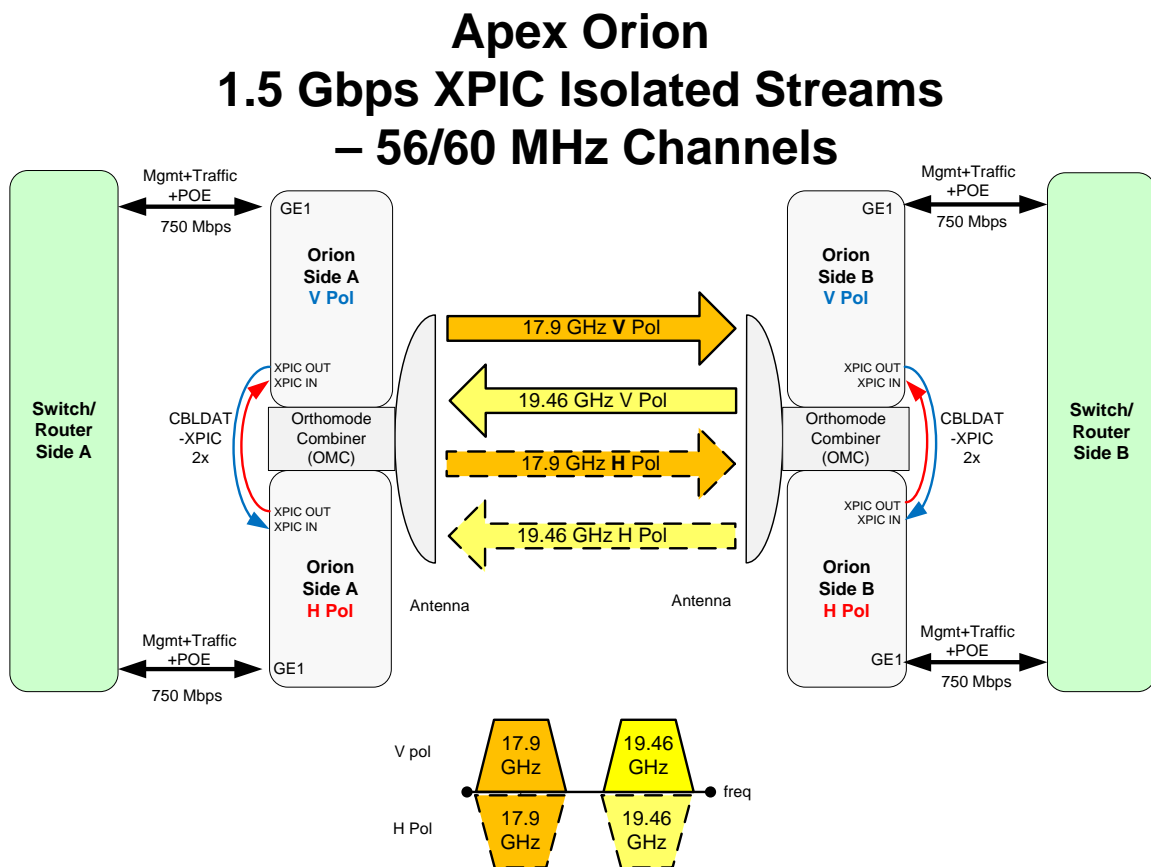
Apex Orion
1.5 Gbps XPIC Isolated Streams
– 56/60 MHz Channels

Switch/
Router
Side A

Mgmt+Traffic
+POE
750 Mbps

GE1

Orion
Side A
V Pol

XPIC OUT
XPIC IN

CBLDAT
-XPIC
2x

Orthomode
Combiner
(OMC)

XPIC OUT
XPIC IN

Orion
Side A
H Pol

Mgmt+Traffic
+POE
750 Mbps

GE1

Antenna

17.9 GHz V Pol

19.46 GHz V Pol

17.9 GHz H Pol

19.46 GHz H Pol

Antenna

Mgmt+Traffic
+POE
750 Mbps

GE1

Orion
Side B
V Pol

XPIC OUT
XPIC IN

Orthomode
Combiner
(OMC)

CBLDAT
-XPIC
2x

XPIC OUT
XPIC IN

Orion
Side B
H Pol

GE1

Mgmt+Traffic
+POE
750 Mbps

Switch/
Router
Side B

V pol

17.9
GHz

19.46
GHz

freq

H Pol

17.9
GHz

19.46
GHz